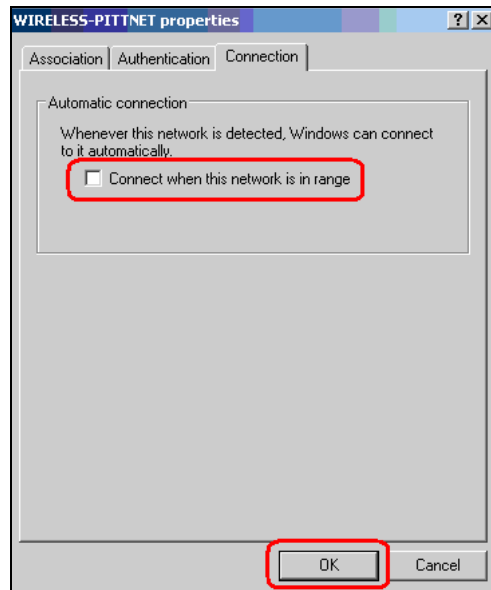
WIRELESS-PITTNET properties

?
X

Association
Authentication
Connection

Automatic connection

Whenever this network is detected, Windows can connect to it automatically.

Connect when this network is in range

OK
Cancel